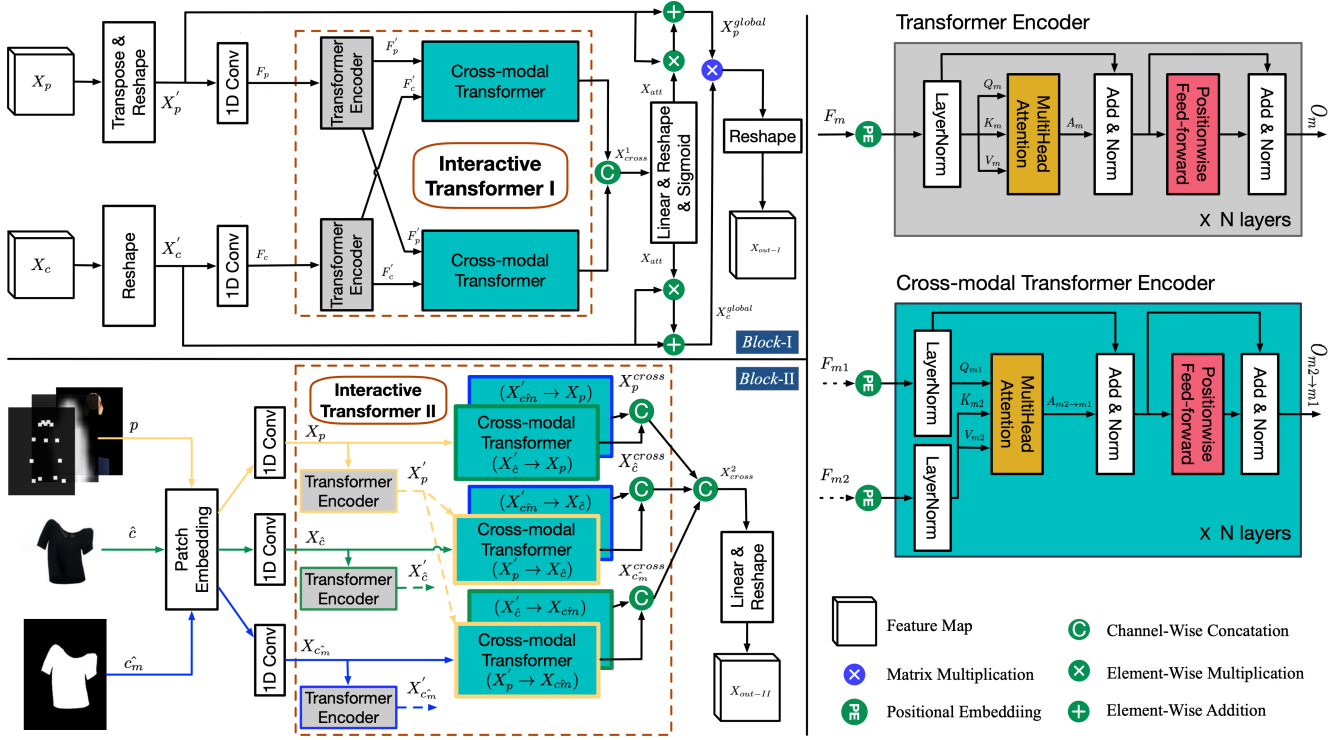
$X_p$

Transpose & Reshape

$X_p^{'}$

1D Conv

$F_p$

Transformer Encoder

$F_p^{'}$

$F_c^{'}$

Cross-modal Transformer

Interactive Transformer I

$X_{cross}^{1}$

C

$X_{att}$

Linear & Reshape & Sigmoid

$X_p^{global}$

Reshape

$X_{out-I}$

$X_c$

Reshape

$X_c^{'}$

1D Conv

$F_c$

Transformer Encoder

$F_p^{'}$

$F_c^{'}$

Cross-modal Transformer

$X_{att}$

$X_c^{global}$

*Block*-I

Transformer Encoder

$F_m$

PE

LayerNorm

$Q_m$

$K_m$

$V_m$

MultiHead Attention

$A_m$

Add & Norm

Positionwise Feed-forward

Add & Norm

$O_m$

x N layers

Cross-modal Transformer Encoder

$F_{m1}$

PE

LayerNorm

$Q_{m1}$

$K_{m2}$

$V_{m2}$

MultiHead Attention

$A_{m2\rightarrow m1}$

Add & Norm

Positionwise Feed-forward

Add & Norm

$O_{m2\rightarrow m1}$

$F_{m2}$

PE

LayerNorm

x N layers

*Block*-II

Interactive Transformer II

$p$

1D Conv

$X_p$

$(X_{\hat{cm}}^{'} \rightarrow X_p)$

$X_p^{cross}$

Cross-modal Transformer

$(X_{\hat{c}}^{'} \rightarrow X_p)$

C

$X_{\hat{c}}^{cross}$

Transformer Encoder

$X_p^{'}$

$(X_{\hat{cm}}^{'} \rightarrow X_{\hat{c}})$

C

C

$X_{cross}^{2}$

$\hat{c}$

Patch Embedding

1D Conv

$X_{\hat{c}}$

Cross-modal Transformer

$(X_p^{'} \rightarrow X_{\hat{c}})$

$X_{\hat{c_m}}^{cross}$

Linear & Reshape

Transformer Encoder

$X_{\hat{c}}^{'}$

$(X_{\hat{c}}^{'} \rightarrow X_{\hat{cm}})$

C

$\hat{c_m}$

1D Conv

$X_{\hat{c_m}}$

Cross-modal Transformer

$(X_p^{'} \rightarrow X_{\hat{cm}})$

$X_{out-II}$

Transformer Encoder

$X_{\hat{c_m}}^{'}$

Feature Map

Matrix Multiplication

PE Positional Embeddiing

C Channel-Wise Concatation

Element-Wise Multiplication

Element-Wise Addition